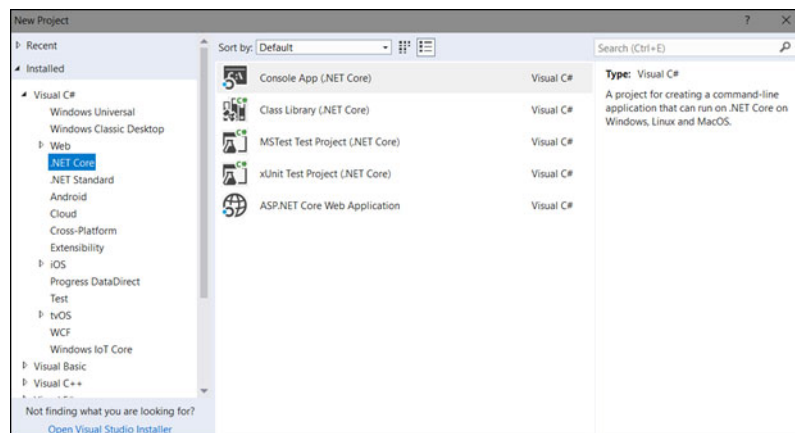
New Project

? ×

▷ Recent

◢ Installed

◢ Visual C#
Windows Universal
Windows Classic Desktop
▷ Web
.NET Core
.NET Standard
Android
Cloud
Cross-Platform
Extensibility
▷ iOS
Progress DataDirect
Test
▷ tvOS
WCF
Windows IoT Core
▷ Visual Basic
▷ Visual C++

Not finding what you are looking for?
Open Visual Studio Installer

Sort by: Default

| | |
|---|---|
| Console App (.NET Core) | Visual C# |
| Class Library (.NET Core) | Visual C# |
| MSTest Test Project (.NET Core) | Visual C# |
| xUnit Test Project (.NET Core) | Visual C# |
| ASP.NET Core Web Application | Visual C# |

Search (Ctrl+E)

Type: Visual C#

A project for creating a command-line application that can run on .NET Core on Windows, Linux and MacOS.